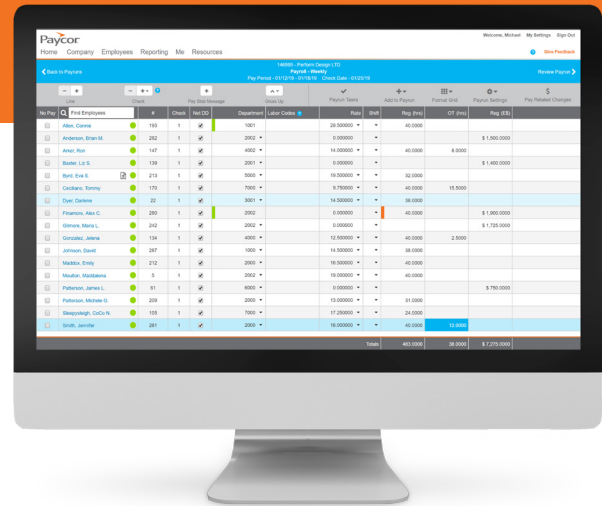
Paycor

Welcome, Michael My Settings Sign Out

Home Company Employees Reporting Me Resources

Give Feedback

146995 - Perform Design LTD
Payroll - Weekly
Pay Period - 01/12/15 - 01/18/15 Check Date - 01/20/15

Back to Payrolls

Review Payroll

Line Check Pay Stub Message Show Up Payroll Taxes Add to Payroll Payroll Grid Payroll Settings Pay Related Changes

| No Pay | Find Employees | # | Check | Net DD | Department | Labor Codes | Rate | Shift | Reg (hrs) | OT (hrs) | Reg (E$) |
|---|---|---|---|---|---|---|---|---|---|---|---|
| | Allen, Connie | 193 | 1 | | 1001 | | 28.500000 | | 40.0000 | | |
| | Anderson, Brian M. | 262 | 1 | | 2002 | | 0.000000 | | | | $ 1,500.0000 |
| | Arker, Ron | 147 | 1 | | 4002 | | 14.000000 | | 40.0000 | 8.5000 | |
| | Baxter, Liz S. | 139 | 1 | | 2001 | | 0.000000 | | | | $ 1,450.0000 |
| | Byrd, Evie S. | 213 | 1 | | 5000 | | 19.500000 | | 32.0000 | | |
| | Cecilliano, Tommy | 170 | 1 | | 7000 | | 9.750000 | | 40.0000 | 15.5000 | |
| | Dyer, Darlene | 22 | 1 | | 3001 | | 14.500000 | | 38.0000 | | |
| | Finamore, Alex C. | 280 | 1 | | 2002 | | 0.000000 | | | | $ 1,900.0000 |
| | Gilmore, Maria L. | 242 | 1 | | 2002 | | 0.000000 | | | | $ 1,725.0000 |
| | Gonzalez, Jelena | 134 | 1 | | 4000 | | 12.500000 | | 40.0000 | 2.5000 | |
| | Johnson, David | 287 | 1 | | 1000 | | 14.500000 | | 38.0000 | | |
| | Maddox, Emily | 212 | 1 | | 2000 | | 16.500000 | | 40.0000 | | |
| | Moulton, Maddalena | 5 | 1 | | 2002 | | 16.000000 | | 40.0000 | | |
| | Patterson, James L. | 81 | 1 | | 6000 | | 0.000000 | | | | $ 750.0000 |
| | Patterson, Michele G. | 209 | 1 | | 2000 | | 13.000000 | | 31.0000 | | |
| | Sleepysleigh, CoCo N. | 105 | 1 | | 7000 | | 17.250000 | | 24.0000 | | |
| | Smith, Jennifer | 281 | 1 | | 2000 | | 16.000000 | | 40.0000 | 12.0000 | |
| | | | | | | | | Totals | 483.0000 | 38.0000 | $ 7,275.0000 |